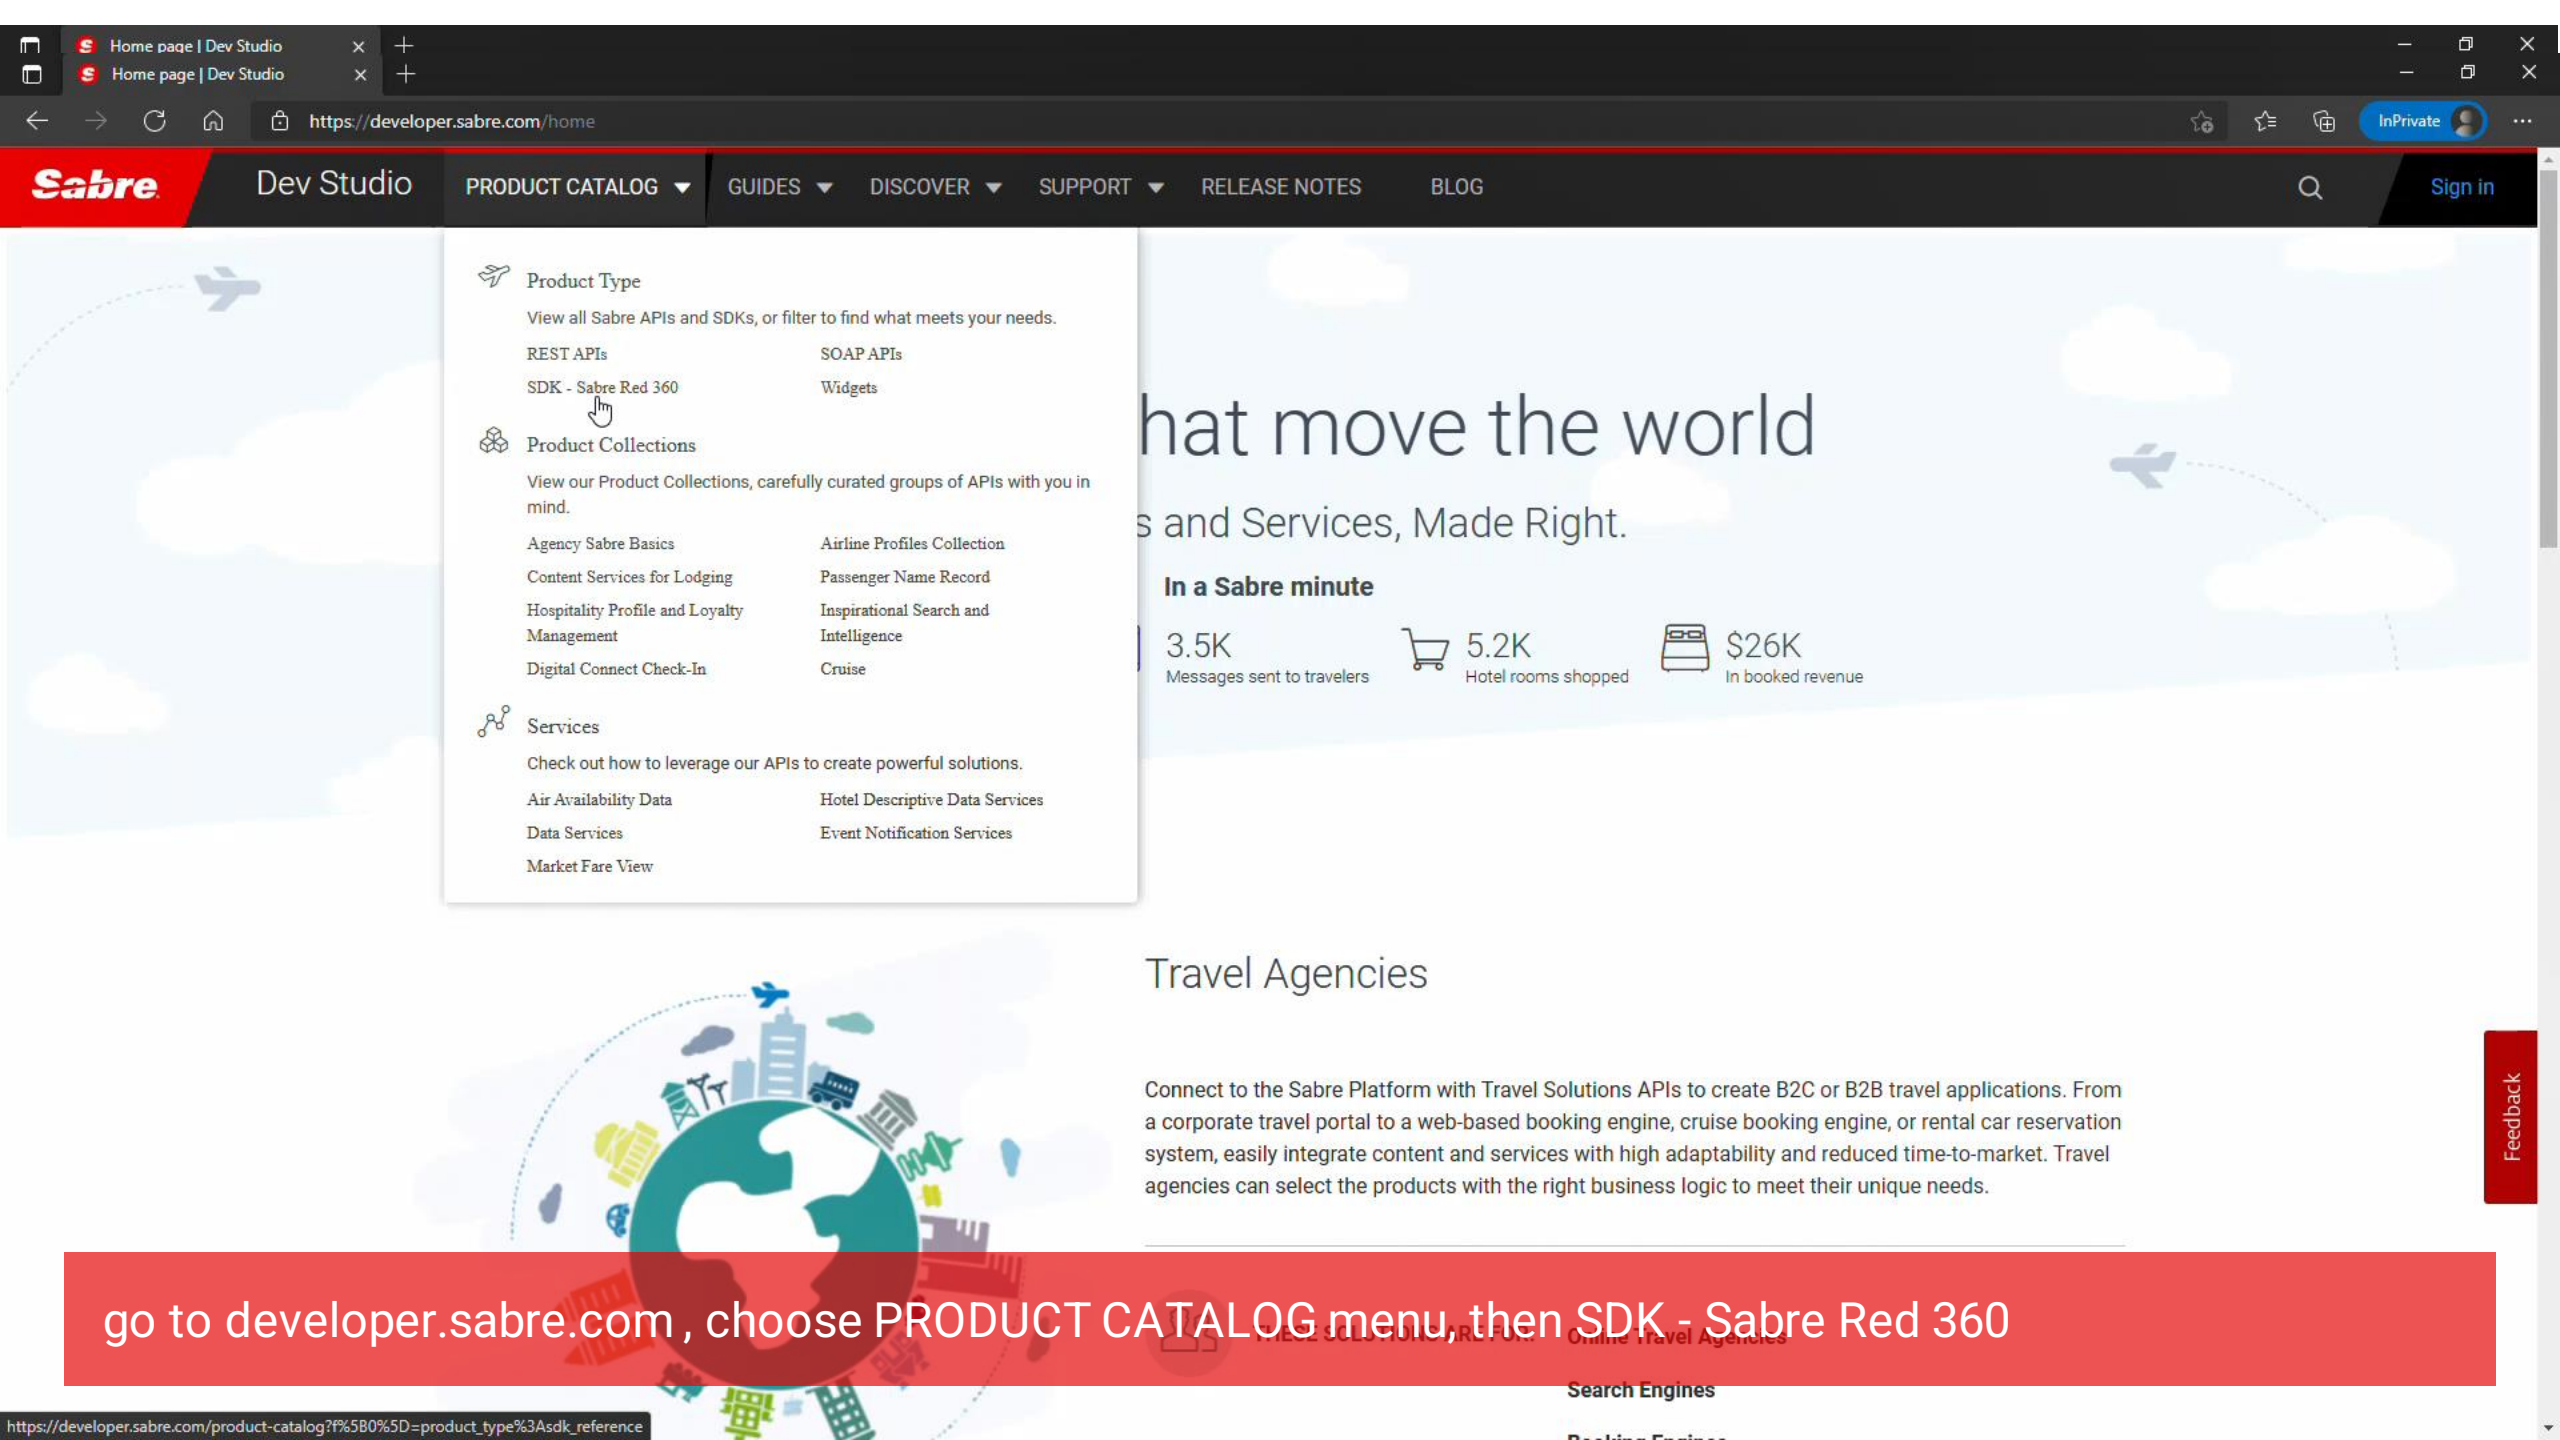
Home page | Dev Studio
Home page | Dev Studio

https://developer.sabre.com/home

InPrivate

Sabre Dev Studio PRODUCT CATALOG GUIDES DISCOVER SUPPORT RELEASE NOTES BLOG Sign in

Product Type
View all Sabre APIs and SDKs, or filter to find what meets your needs.
REST APIs
SOAP APIs
SDK - Sabre Red 360
Widgets

Product Collections
View our Product Collections, carefully curated groups of APIs with you in mind.
Agency Sabre Basics
Airline Profiles Collection
Content Services for Lodging
Passenger Name Record
Hospitality Profile and Loyalty Management
Inspirational Search and Intelligence
Digital Connect Check-In
Cruise

Services
Check out how to leverage our APIs to create powerful solutions.
Air Availability Data
Hotel Descriptive Data Services
Data Services
Event Notification Services
Market Fare View

hat move the world
s and Services, Made Right.

In a Sabre minute
3.5K
Messages sent to travelers
5.2K
Hotel rooms shopped
$26K
In booked revenue

Travel Agencies

Connect to the Sabre Platform with Travel Solutions APIs to create B2C or B2B travel applications. From a corporate travel portal to a web-based booking engine, cruise booking engine, or rental car reservation system, easily integrate content and services with high adaptability and reduced time-to-market. Travel agencies can select the products with the right business logic to meet their unique needs.

Feedback

go to developer.sabre.com , choose PRODUCT CATALOG menu, then SDK - Sabre Red 360

Search Engines

https://developer.sabre.com/product-catalog?f%5B0%5D=product_type%3Asdk_reference